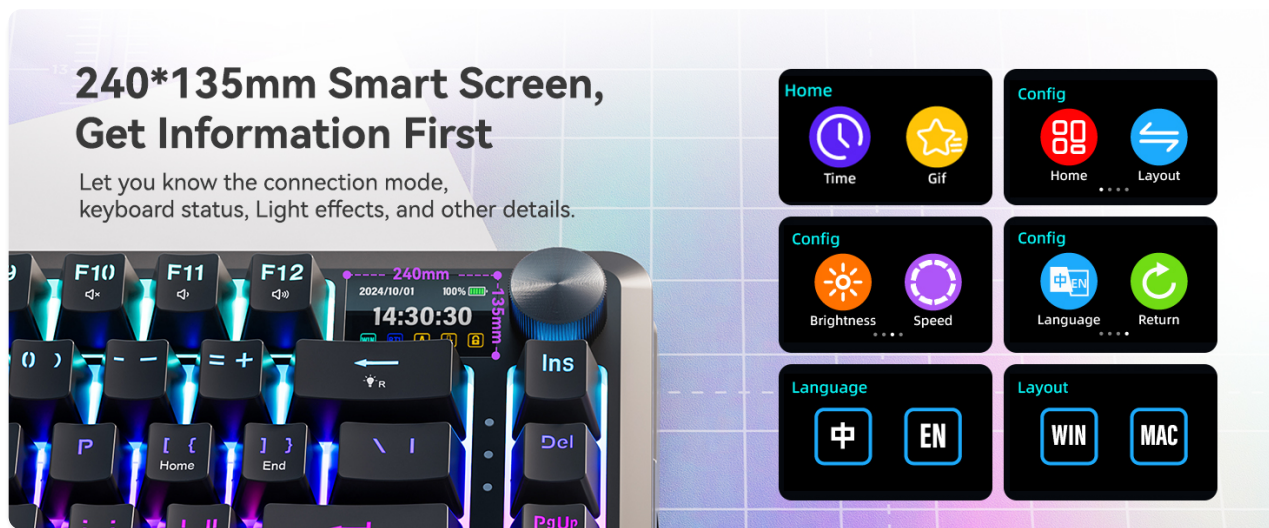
240*135mm Smart Screen, Get Information First

Let you know the connection mode, keyboard status, Light effects, and other details.

240mm
135mm
2024/10/01 100%
14:30:30

F10
F11
F12
Ins
Del
PgUp
P
Home
End
R

Home
Time
Gif

Config
Home
Layout

Config
Brightness
Speed

Config
Language
Return

Language
中
EN

Layout
WIN
MAC